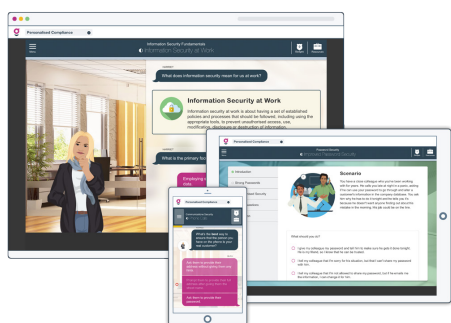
Personalised Compliance

Information Security Fundamentals
Information Security at Work

What does information security mean for us at work?

Information Security at Work

Information security at work is about having a set of established policies and processes that should be followed, including using the appropriate tools, to prevent unauthorised access, use, modification, disclosure or destruction of information.

What is the primary fo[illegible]

Employing a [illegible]

Personalised Compliance

Password Security

Introduction

Strong Passwords

Scenario

What should you do?

Personalised Compliance

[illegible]